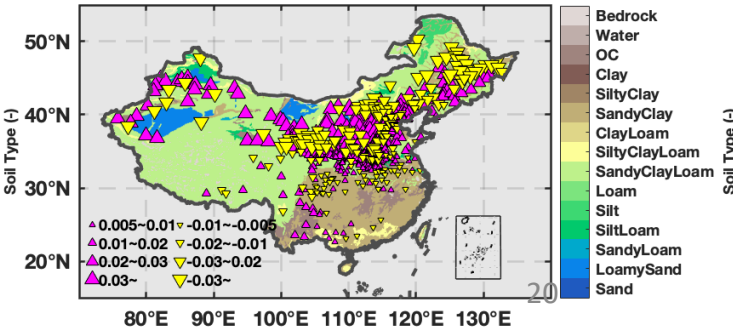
50°N
40°N
30°N
20°N
Soil Type (-)
80°E 90°E 100°E 110°E 120°E 130°E
0.005~0.01
0.01~0.02
0.02~0.03
0.03~
-0.01~-0.005
-0.02~-0.01
-0.03~0.02
-0.03~
Bedrock
Water
OC
Clay
SiltyClay
SandyClay
ClayLoam
SiltyClayLoam
SandyClayLoam
Loam
Silt
SiltLoam
SandyLoam
LoamySand
Sand
Soil Type (-)
20